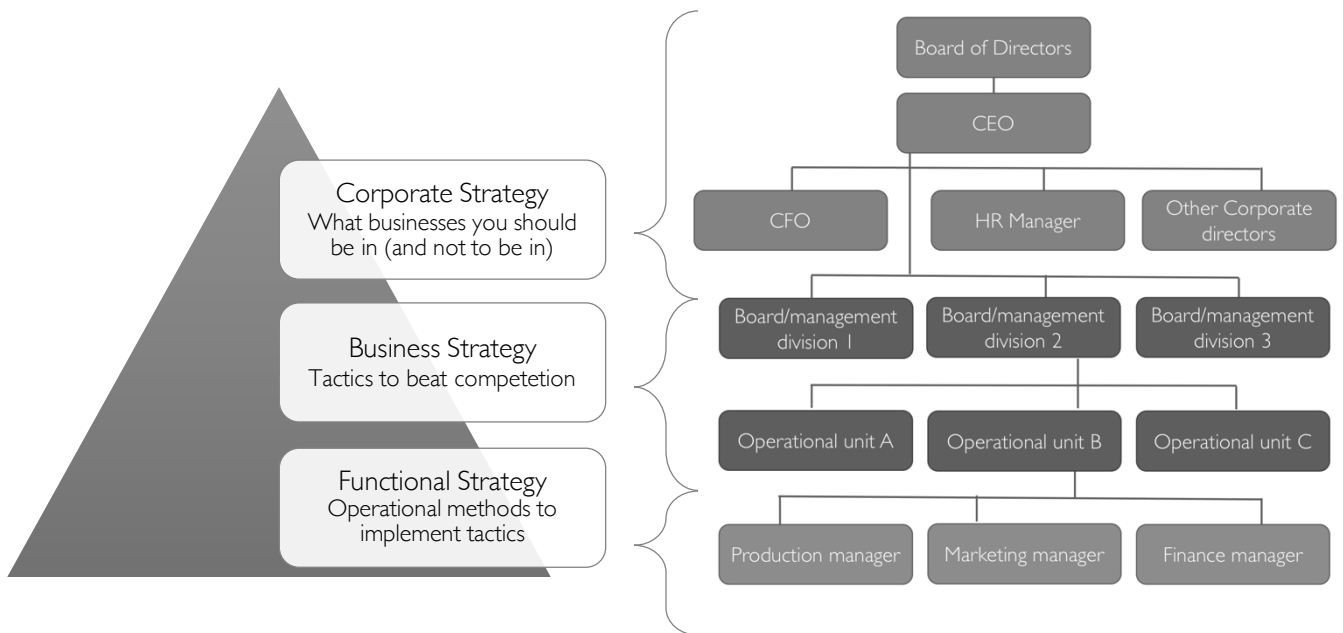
Corporate Strategy
What businesses you should be in (and not to be in)

Business Strategy
Tactics to beat competetion

Functional Strategy
Operational methods to implement tactics

Board of Directors

CEO

CFO

HR Manager

Other Corporate directors

Board/management division 1

Board/management division 2

Board/management division 3

Operational unit A

Operational unit B

Operational unit C

Production manager

Marketing manager

Finance manager